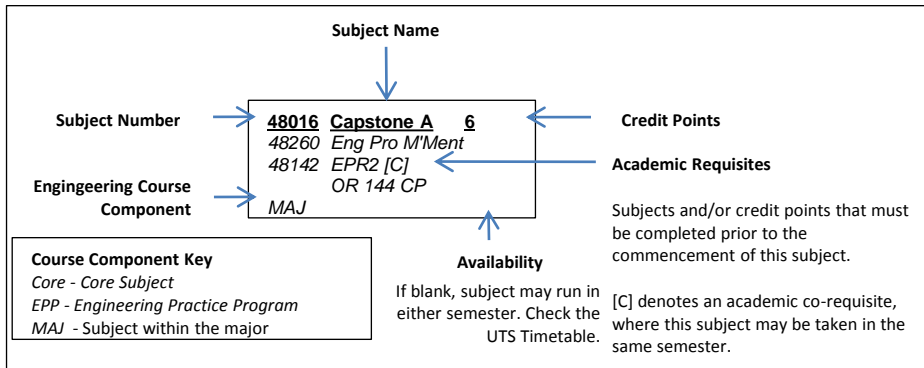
Subject Name

Subject Number

48016 Capstone A 6
48260 Eng Pro M'Ment
48142 EPR2 [C]
OR 144 CP
MAJ

Credit Points

Academic Requisites

Engingeering Course Component

Subjects and/or credit points that must be completed prior to the commencement of this subject.

Course Component Key
Core - Core Subject
EPP - Engineering Practice Program
MAJ - Subject within the major

Availability

If blank, subject may run in either semester. Check the UTS Timetable.

[C] denotes an academic co-requisite, where this subject may be taken in the same semester.